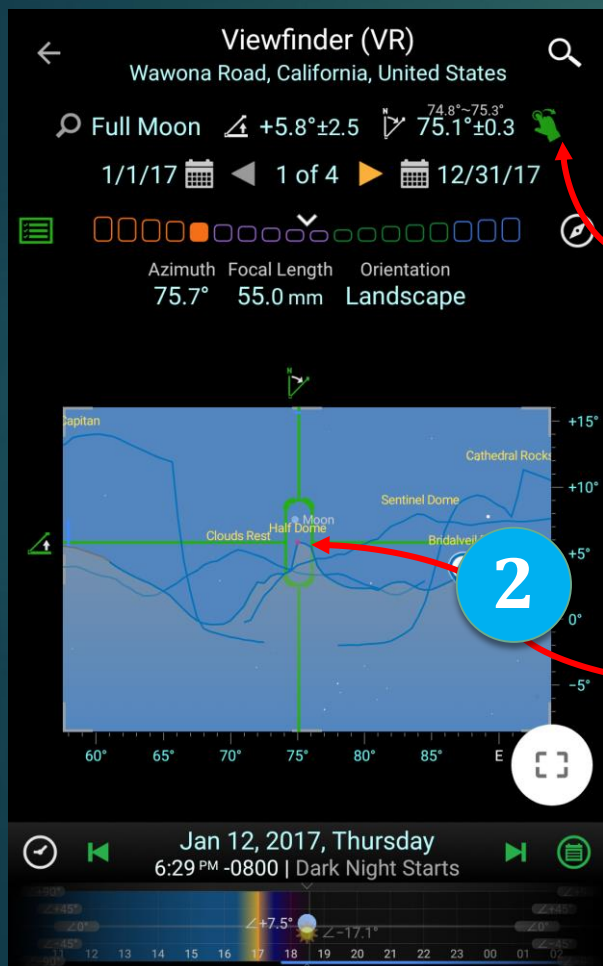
Viewfinder (VR)
Wawona Road, California, United States

Full Moon +5.8°±2.5 74.8°~75.3° 75.1°±0.3

1/1/17 1 of 4 12/31/17

Azimuth 75.7°
Focal Length 55.0 mm
Orientation Landscape

Capitan
Cathedral Rocks
Sentinel Dome
Moon
Half Dome
Clouds Rest
Bridalveil
2

+15°
+10°
+5°
0°
-5°

60° 65° 70° 75° 80° 85° E

Jan 12, 2017, Thursday
6:29 PM -0800 | Dark Night Starts

+90°
+45°
0°
-45°
+7.5°
-17.1°
11 12 13 14 15 16 17 18 19 20 21 22 23 00 01 02